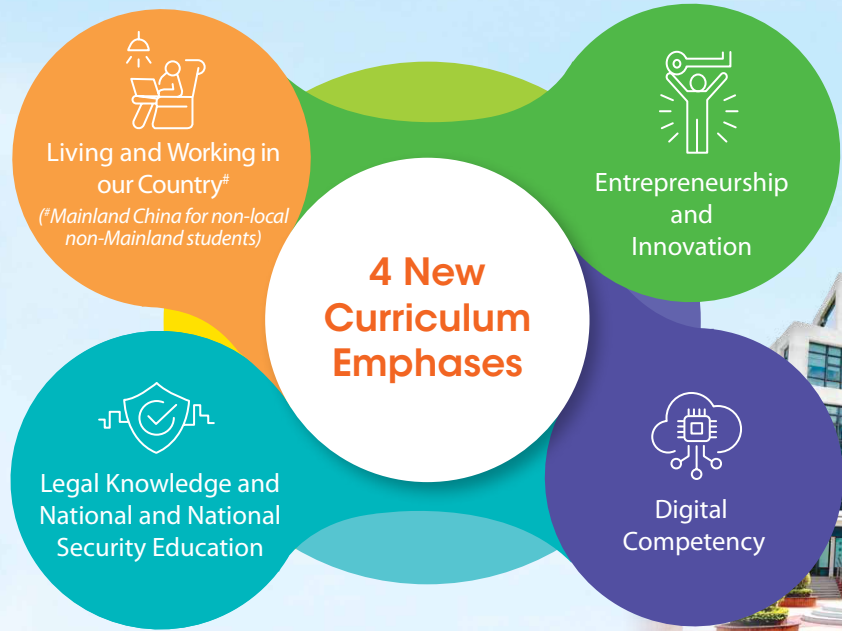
Living and Working in our Country$^{\#}$
($^{\#}$Mainland China for non-local non-Mainland students)

Entrepreneurship and Innovation

4 New Curriculum Emphases

Legal Knowledge and National and National Security Education

Digital Competency